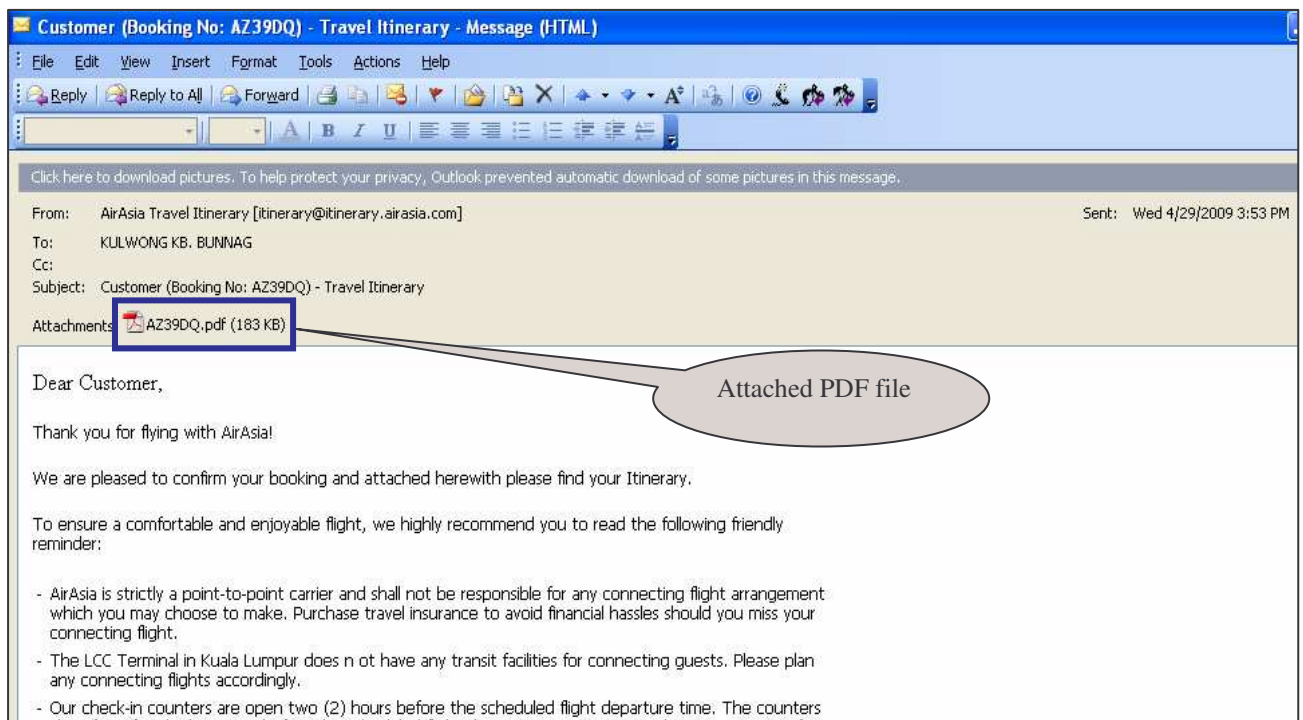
Customer (Booking No: AZ39DQ) - Travel Itinerary - Message (HTML)

File Edit View Insert Format Tools Actions Help

Reply | Reply to All | Forward

Click here to download pictures. To help protect your privacy, Outlook prevented automatic download of some pictures in this message.

From: AirAsia Travel Itinerary [itinerary@itinerary.airasia.com]
Sent: Wed 4/29/2009 3:53 PM
To: KULWONG KB. BUNNAG
Cc:
Subject: Customer (Booking No: AZ39DQ) - Travel Itinerary
Attachments: AZ39DQ.pdf (183 KB)

Attached PDF file

Dear Customer,

Thank you for flying with AirAsia!

We are pleased to confirm your booking and attached herewith please find your Itinerary.

To ensure a comfortable and enjoyable flight, we highly recommend you to read the following friendly reminder:

- AirAsia is strictly a point-to-point carrier and shall not be responsible for any connecting flight arrangement which you may choose to make. Purchase travel insurance to avoid financial hassles should you miss your connecting flight.
- The LCC Terminal in Kuala Lumpur does n ot have any transit facilities for connecting guests. Please plan any connecting flights accordingly.
- Our check-in counters are open two (2) hours before the scheduled flight departure time. The counters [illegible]